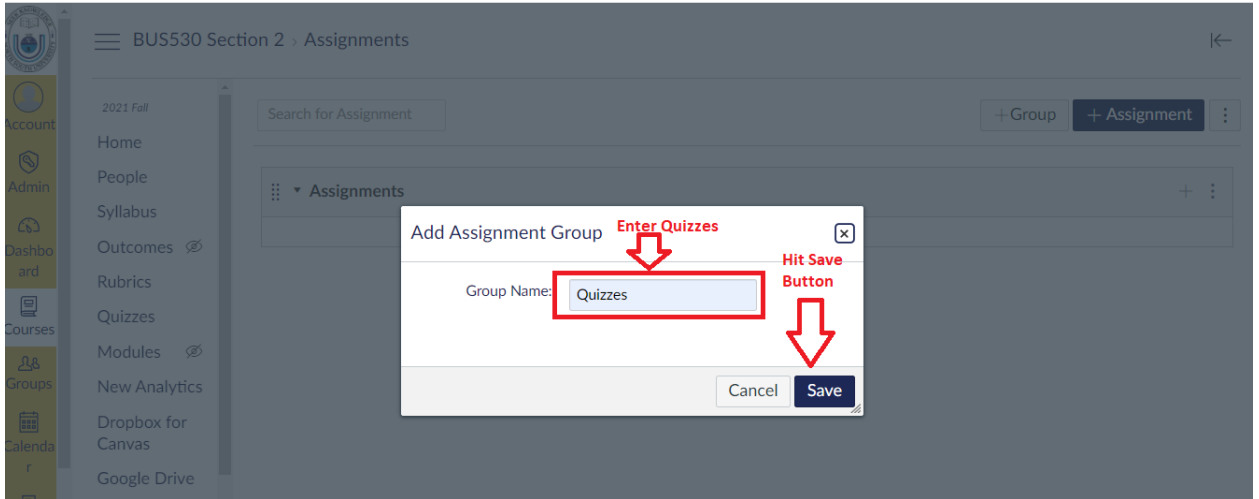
Account
Admin
Dashboard
Courses
Groups
Calendar

BUS530 Section 2 › Assignments

2021 Fall
Home
People
Syllabus
Outcomes
Rubrics
Quizzes
Modules
New Analytics
Dropbox for Canvas
Google Drive

Search for Assignment
+ Group
+ Assignment

Assignments

Add Assignment Group
Enter Quizzes
Group Name: Quizzes
Hit Save Button
Cancel
Save